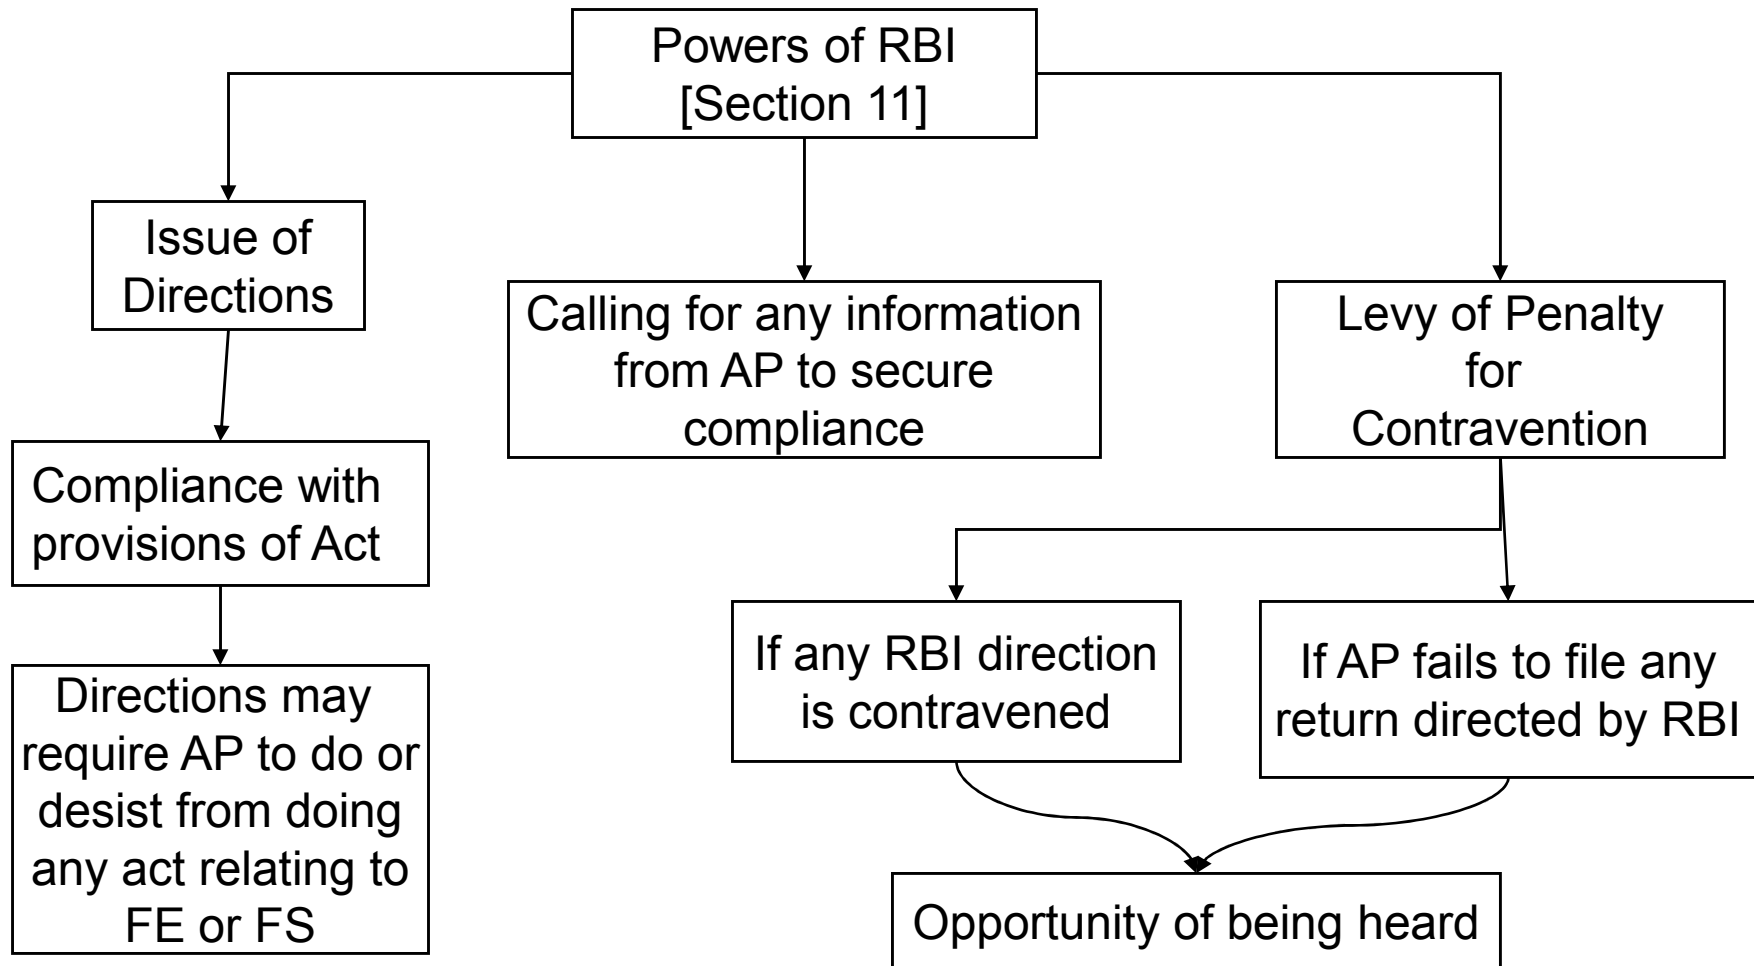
Powers of RBI [Section 11]

Issue of Directions

Compliance with provisions of Act

Directions may require AP to do or desist from doing any act relating to FE or FS

Calling for any information from AP to secure compliance

Levy of Penalty for Contravention

If any RBI direction is contravened

If AP fails to file any return directed by RBI

Opportunity of being heard